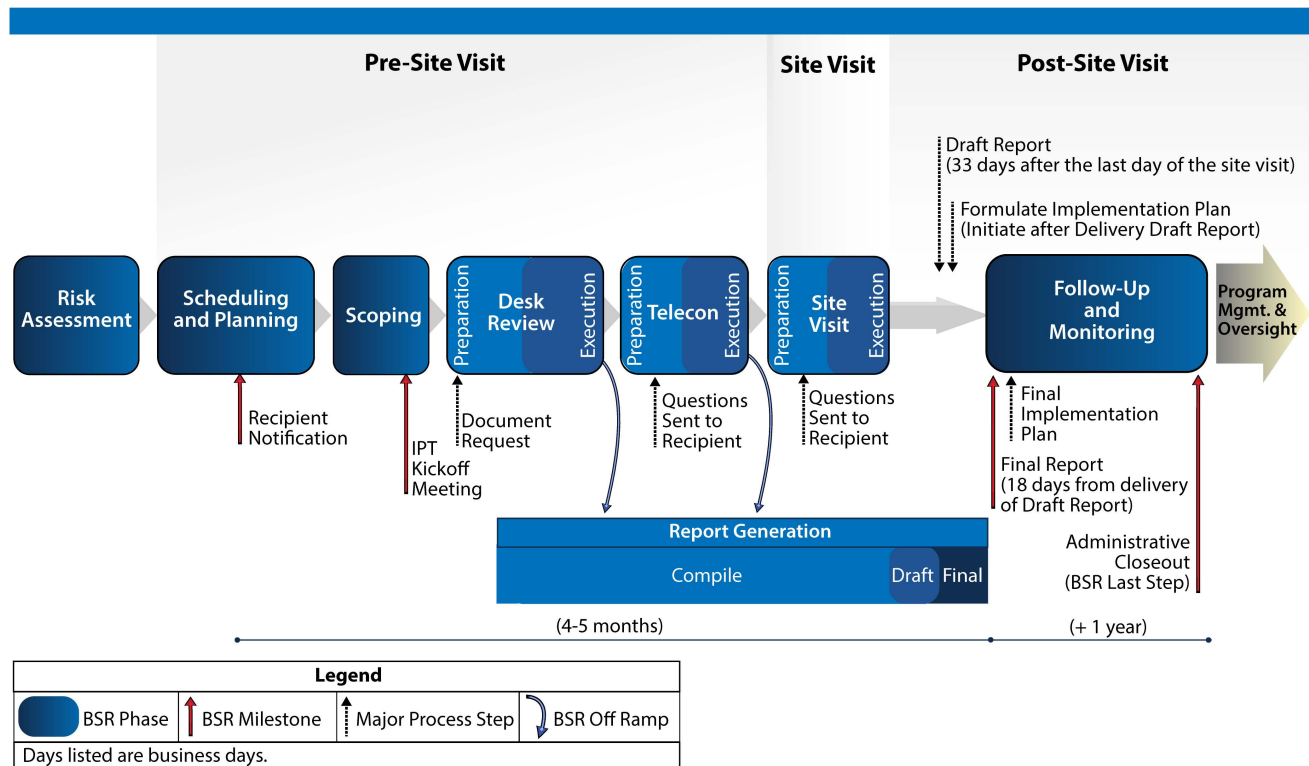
Pre-Site Visit

Site Visit

Post-Site Visit

Draft Report (33 days after the last day of the site visit)

Formulate Implementation Plan (Initiate after Delivery Draft Report)

Risk Assessment

Scheduling and Planning

Scoping

Preparation Desk Review Execution

Preparation Telecon Execution

Preparation Site Visit Execution

Follow-Up and Monitoring

Program Mgmt. & Oversight

Recipient Notification

IPT Kickoff Meeting

Document Request

Questions Sent to Recipient

Questions Sent to Recipient

Final Implementation Plan

Final Report (18 days from delivery of Draft Report)

Administrative Closeout (BSR Last Step)

Report Generation

Compile

Draft

Final

(4-5 months)

(+ 1 year)

| Legend | | | |
|---|---|---|---|
| BSR Phase | BSR Milestone | Major Process Step | BSR Off Ramp |
| Days listed are business days. | | | |